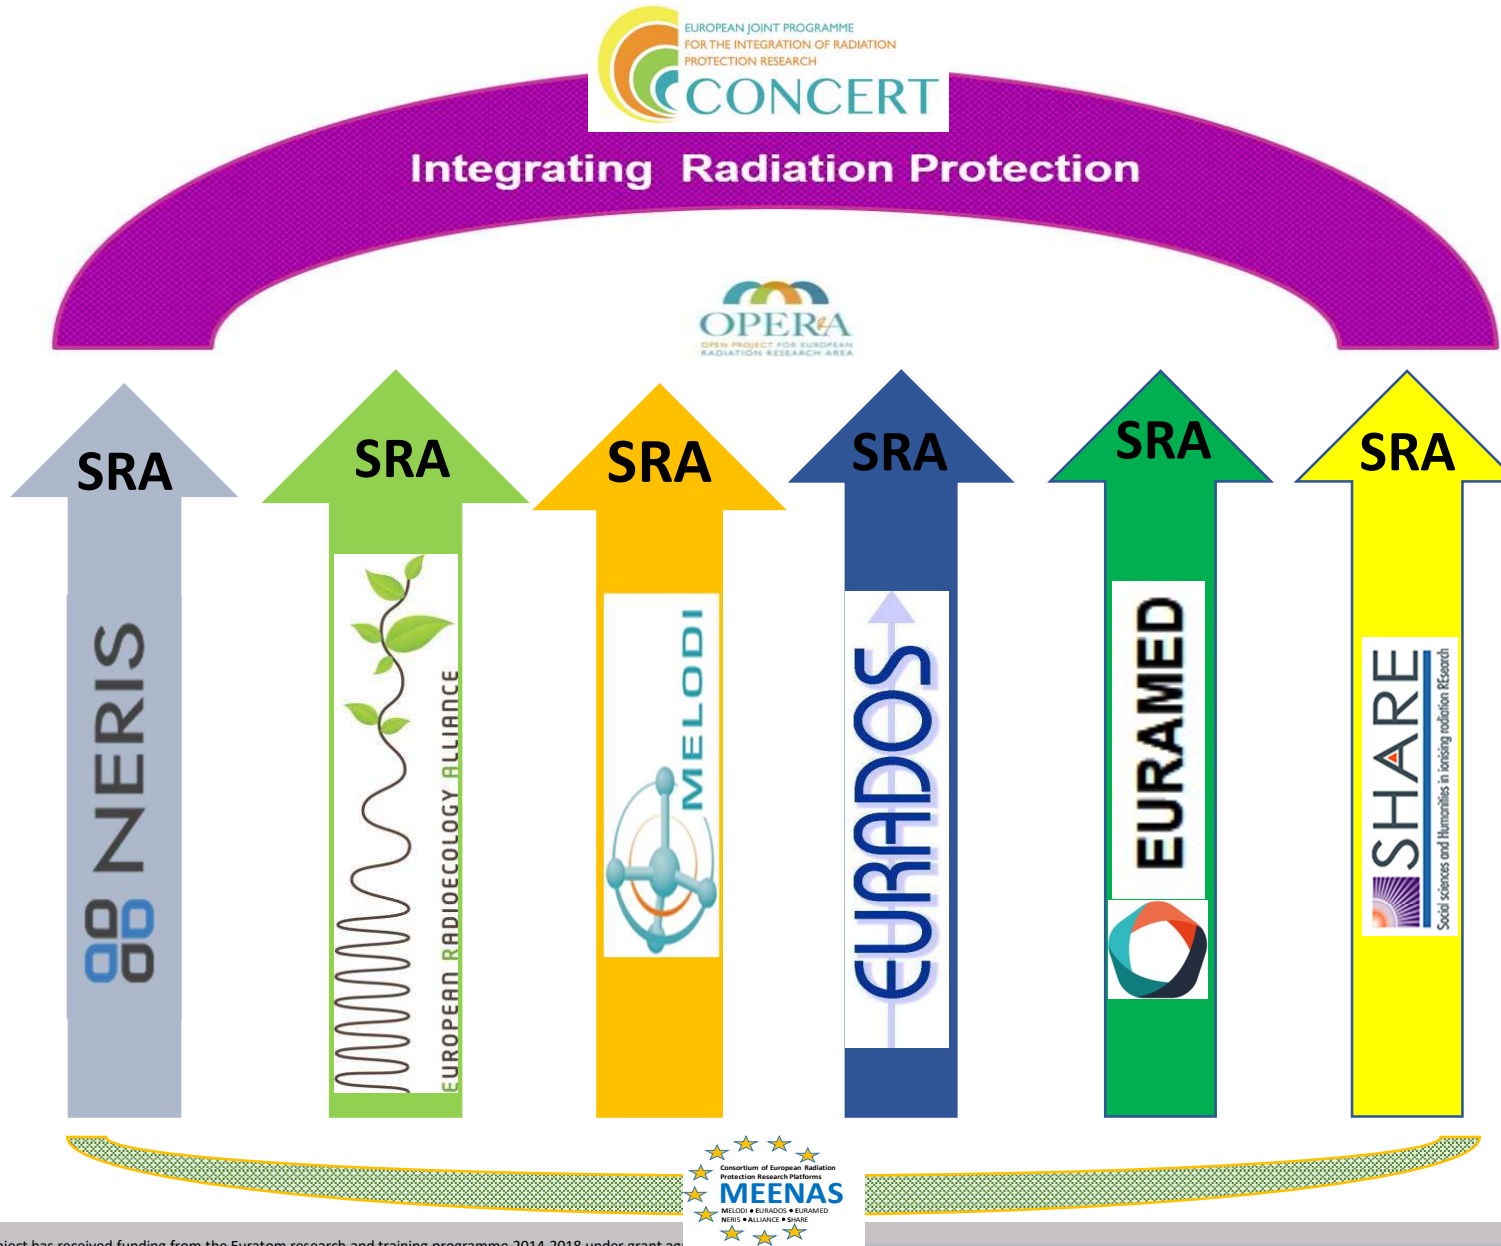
EUROPEAN JOINT PROGRAMME FOR THE INTEGRATION OF RADIATION PROTECTION RESEARCH
CONCERT

Integrating Radiation Protection

OPERA
OPEN PROJECT FOR EUROPEAN RADIATION RESEARCH AREA

SRA
NERIS

SRA
EUROPEAN RADIOECOLOGY ALLIANCE

SRA
MELODI

SRA
EURADOS

SRA
EURAMED

SRA
SHARE
Social sciences and Humanities in ionising radiation REsearch

Consortium of European Radiation Protection Research Platforms
MEENAS
MELODI • EURADOS • EURAMED
NERIS • ALLIANCE • SHARE

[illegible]oject has received funding from the Euratom research and training programme 2014-2018 under grant ag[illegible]